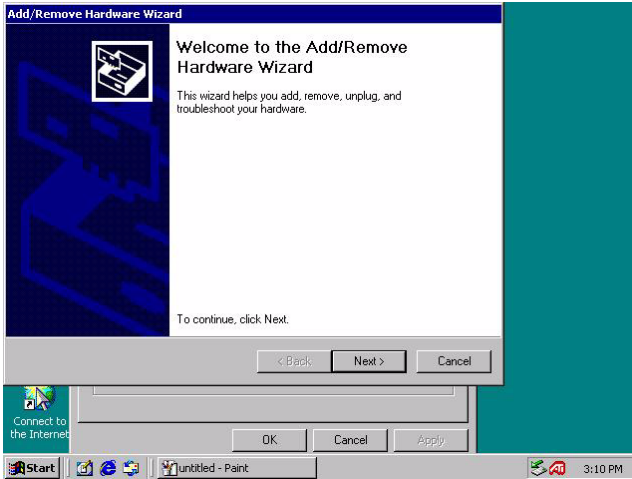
Add/Remove Hardware Wizard

Welcome to the Add/Remove Hardware Wizard

This wizard helps you add, remove, unplug, and troubleshoot your hardware.

To continue, click Next.

< Back

Next >

Cancel

Connect to the Internet

OK

Cancel

Apply

Start

untitled - Paint

3:10 PM